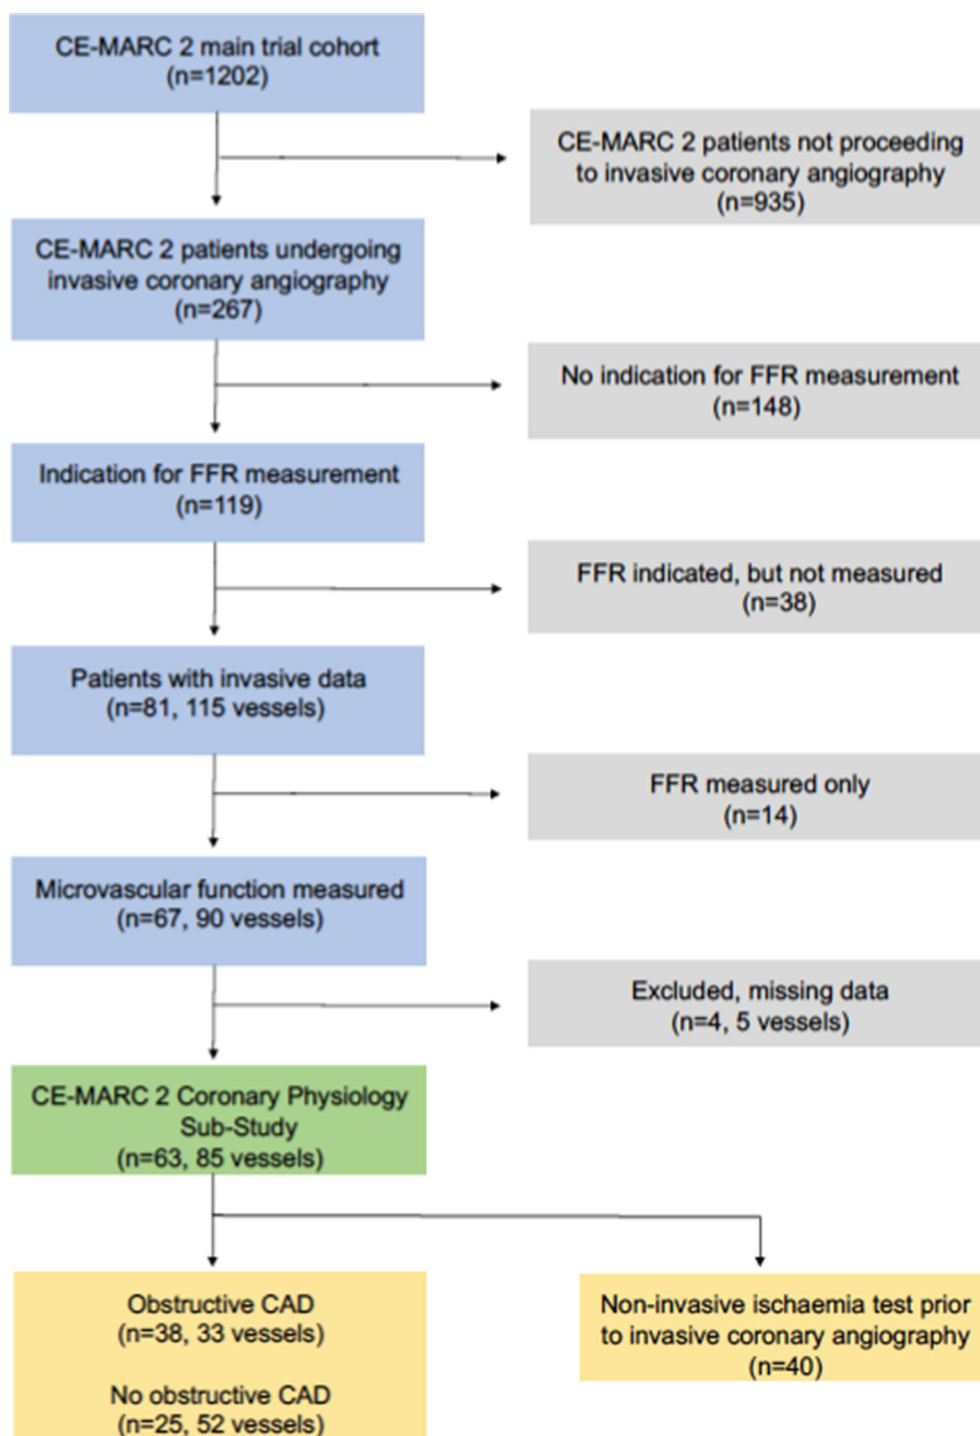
CE-MARC 2 main trial cohort
(n=1202)

CE-MARC 2 patients not proceeding to invasive coronary angiography
(n=935)

CE-MARC 2 patients undergoing invasive coronary angiography
(n=267)

No indication for FFR measurement
(n=148)

Indication for FFR measurement
(n=119)

FFR indicated, but not measured
(n=38)

Patients with invasive data
(n=81, 115 vessels)

FFR measured only
(n=14)

Microvascular function measured
(n=67, 90 vessels)

Excluded, missing data
(n=4, 5 vessels)

CE-MARC 2 Coronary Physiology Sub-Study
(n=63, 85 vessels)

Obstructive CAD
(n=38, 33 vessels)

No obstructive CAD
(n=25, 52 vessels)

Non-invasive ischaemia test prior to invasive coronary angiography
(n=40)